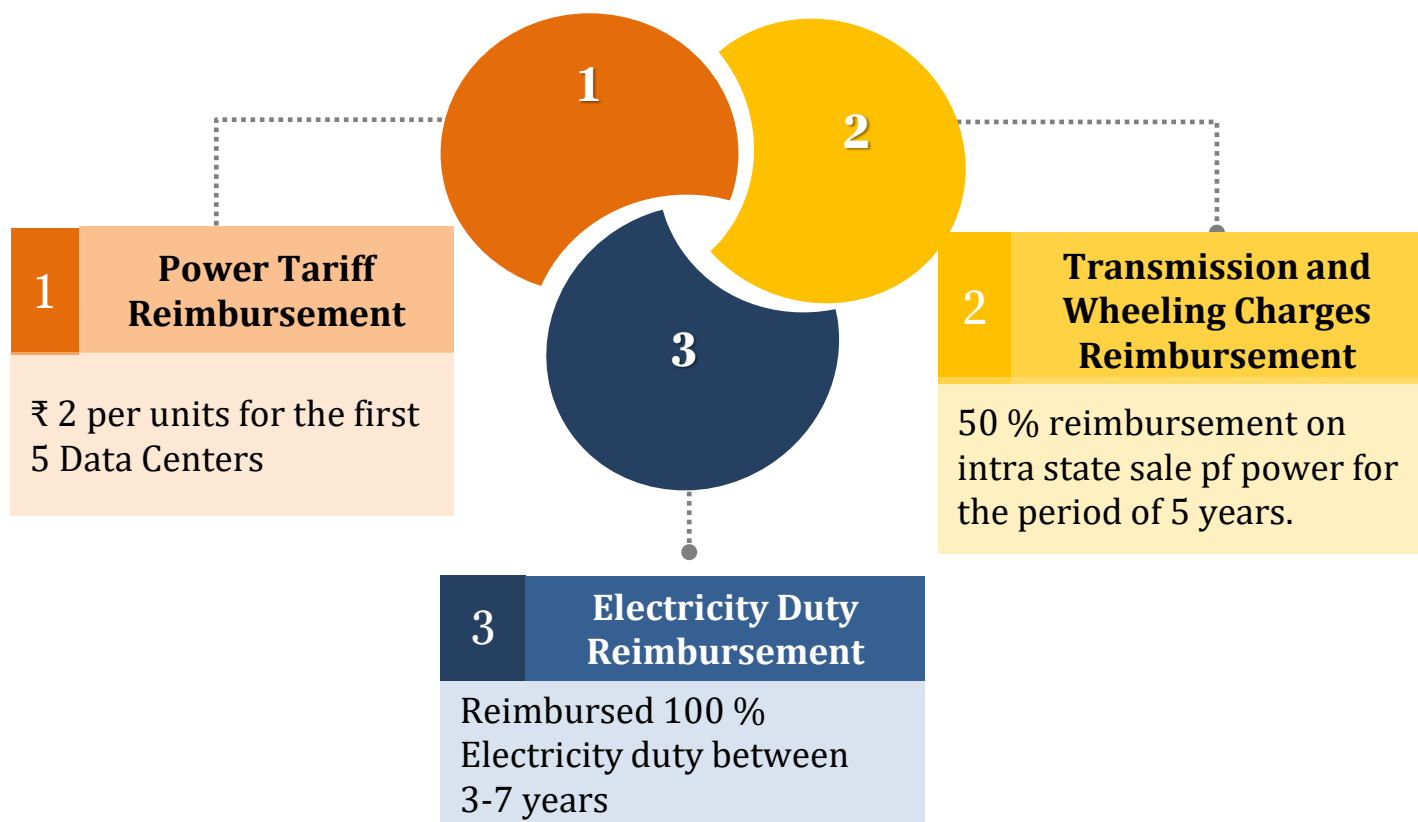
1

2

3

1 Power Tariff Reimbursement

₹ 2 per units for the first 5 Data Centers

2 Transmission and Wheeling Charges Reimbursement

50 % reimbursement on intra state sale pf power for the period of 5 years.

3 Electricity Duty Reimbursement

Reimbursed 100 % Electricity duty between 3-7 years